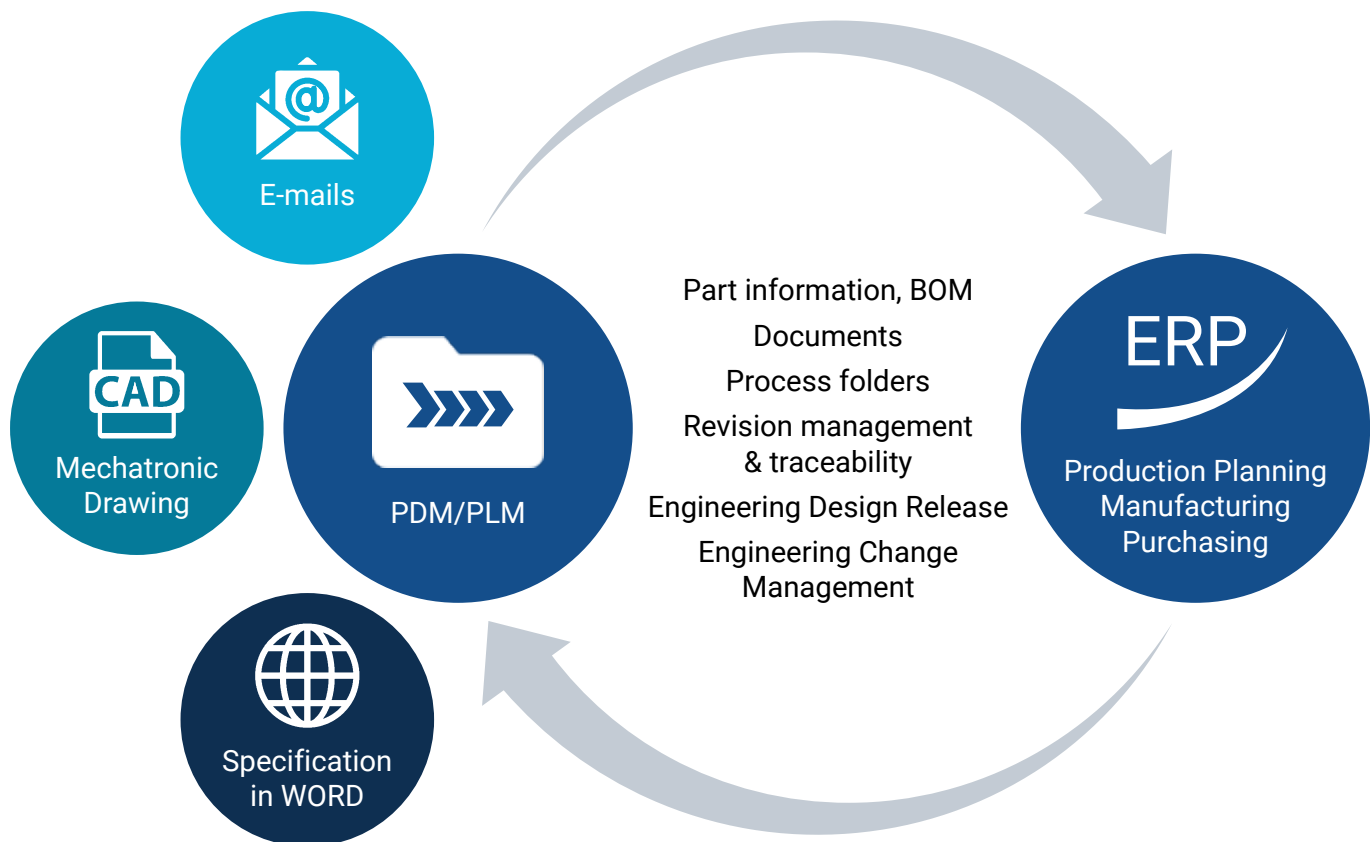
@

E-mails

CAD

Mechatronic Drawing

PDM/PLM

Specification in WORD

Part information, BOM

Documents

Process folders

Revision management & traceability

Engineering Design Release

Engineering Change Management

ERP

Production Planning
Manufacturing
Purchasing